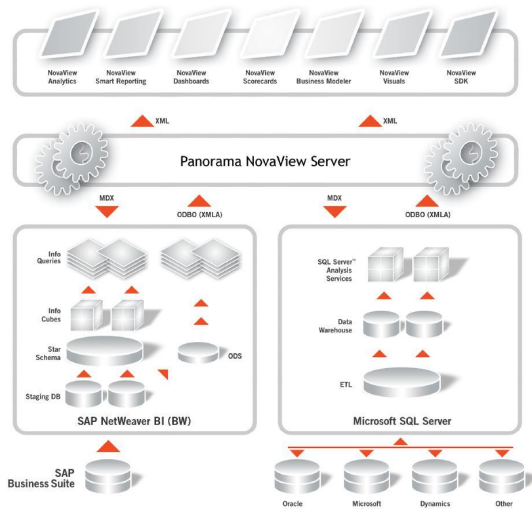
NovaView Analytics
NovaView Smart Reporting
NovaView Dashboards
NovaView Scorecards
NovaView Business Modeler
NovaView Visuals
NovaView SDK

XML
XML

Panorama NovaView Server

MDX
ODBO (XMLA)
MDX
ODBO (XMLA)

Info Queries
Info Cubes
Star Schema
ODS
Staging DB
SAP NetWeaver BI (BW)

SQL Server™ Analysis Services
Data Warehouse
ETL
Microsoft SQL Server

SAP Business Suite

Oracle
Microsoft
Dynamics
Other